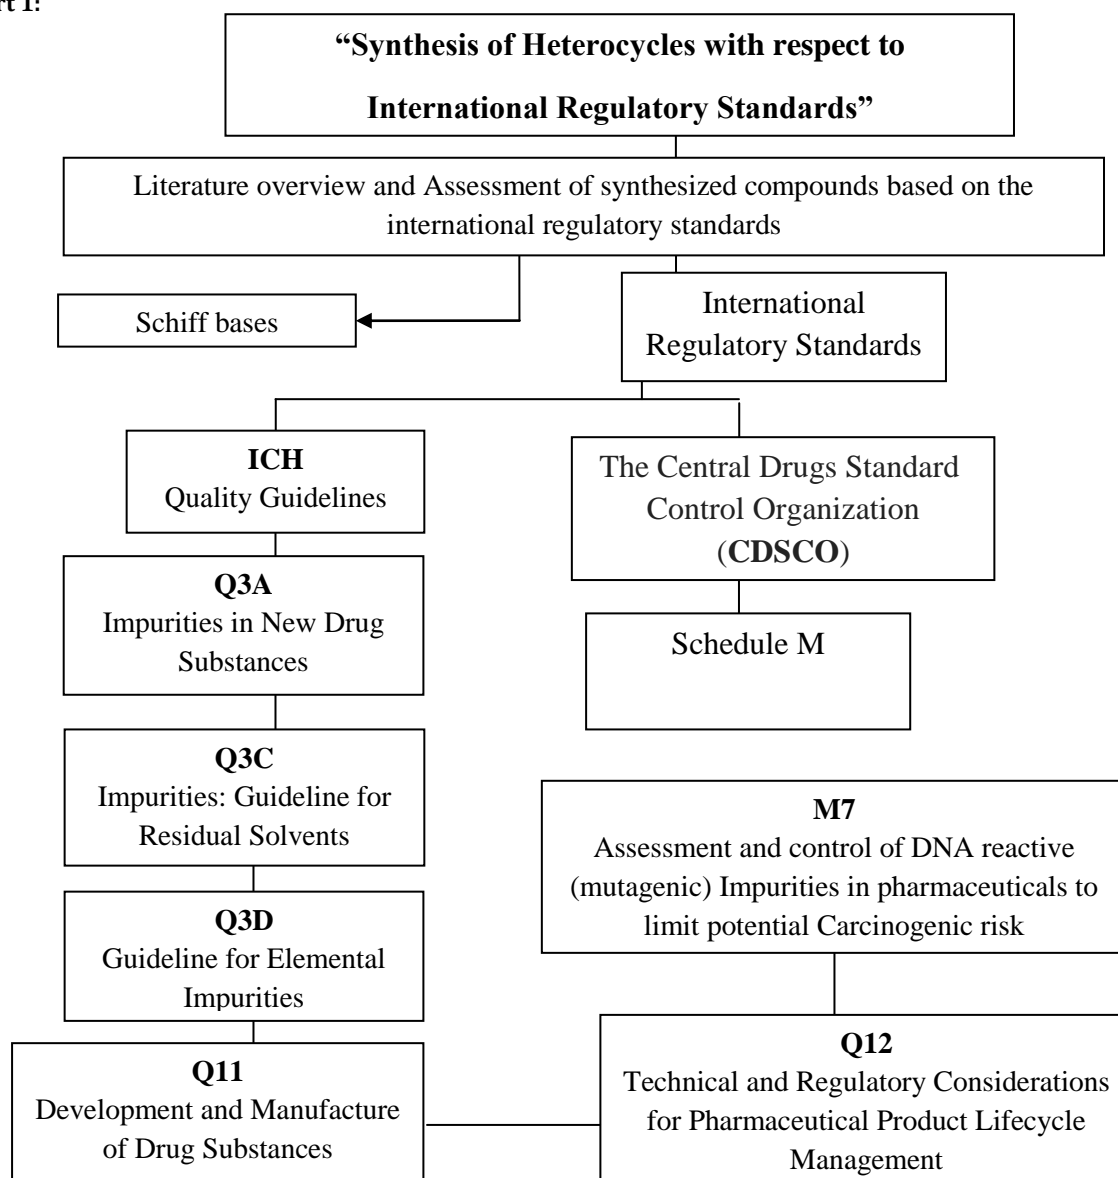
rt I:

**"Synthesis of Heterocycles with respect to International Regulatory Standards"**

Literature overview and Assessment of synthesized compounds based on the international regulatory standards

Schiff bases

International Regulatory Standards

**ICH**
Quality Guidelines

The Central Drugs Standard Control Organization (**CDSCO**)

**Q3A**
Impurities in New Drug Substances

Schedule M

**Q3C**
Impurities: Guideline for Residual Solvents

**M7**
Assessment and control of DNA reactive (mutagenic) Impurities in pharmaceuticals to limit potential Carcinogenic risk

**Q3D**
Guideline for Elemental Impurities

**Q11**
Development and Manufacture of Drug Substances

**Q12**
Technical and Regulatory Considerations for Pharmaceutical Product Lifecycle Management